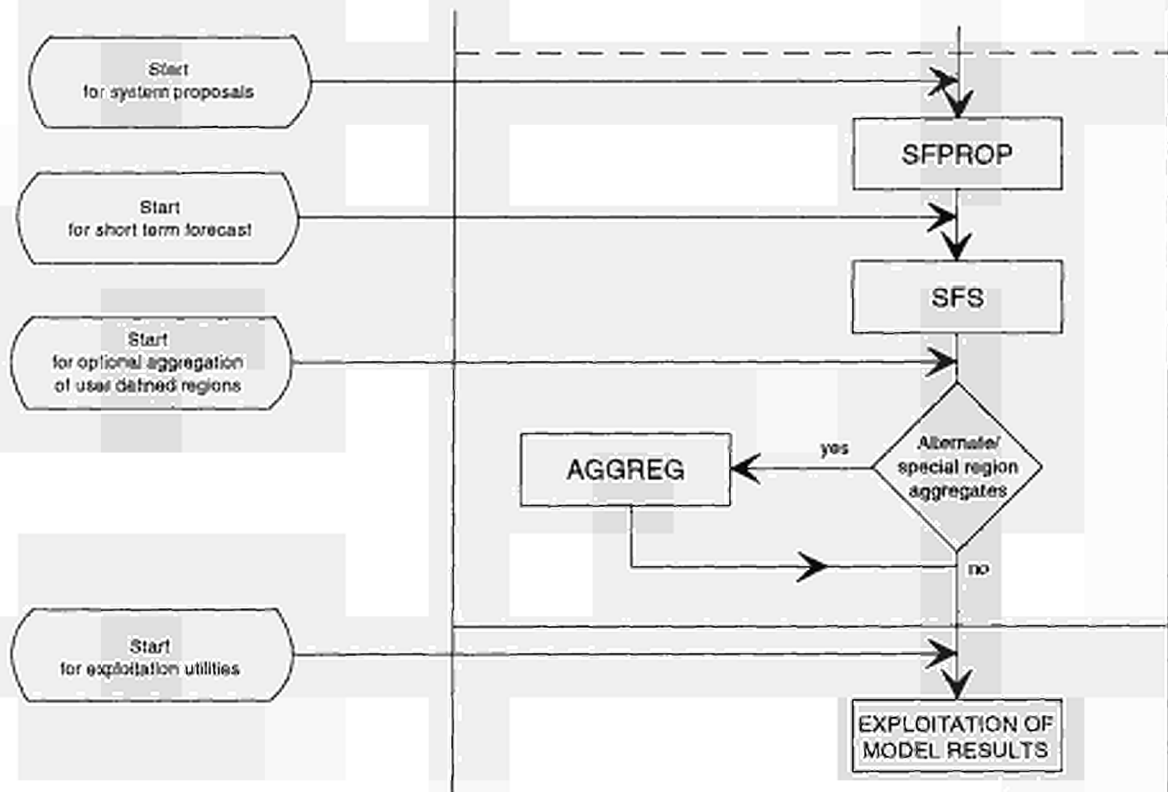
Start
for system proposals

SFPROP

Start
for short term forecast

SFS

Start
for optional aggregation
of user defined regions

Alternate/
special region
aggregates

yes

AGGREG

no

Start
for exploitation utilities

EXPLOITATION OF
MODEL RESULTS